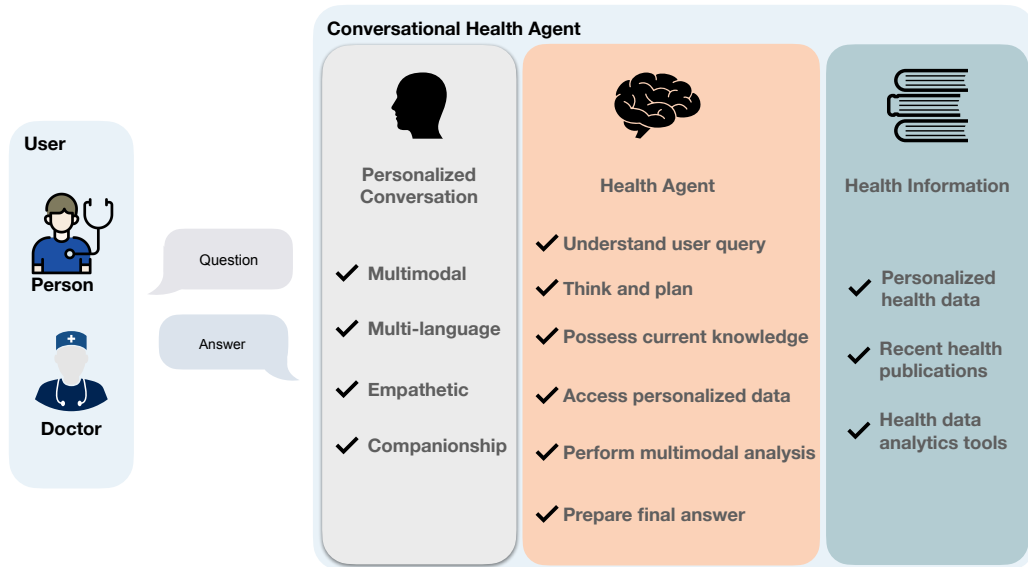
Conversational Health Agent

User

Person

Doctor

Question

Answer

Personalized Conversation

✔ Multimodal

✔ Multi-language

✔ Empathetic

✔ Companionship

Health Agent

✔ Understand user query

✔ Think and plan

✔ Possess current knowledge

✔ Access personalized data

✔ Perform multimodal analysis

✔ Prepare final answer

Health Information

✔ Personalized health data

✔ Recent health publications

✔ Health data analytics tools